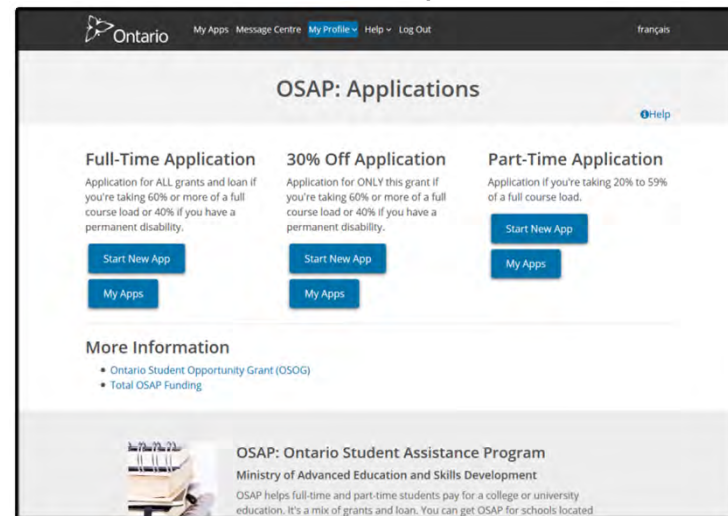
Ontario My Apps Message Centre My Profile Help Log Out français

OSAP: Applications

Help

Full-Time Application
Application for ALL grants and loan if you're taking 60% or more of a full course load or 40% if you have a permanent disability.

Start New App

My Apps

30% Off Application
Application for ONLY this grant if you're taking 60% or more of a full course load or 40% if you have a permanent disability.

Start New App

My Apps

Part-Time Application
Application if you're taking 20% to 59% of a full course load.

Start New App

My Apps

More Information
• Ontario Student Opportunity Grant (OSOG)
• Total OSAP Funding

OSAP: Ontario Student Assistance Program
Ministry of Advanced Education and Skills Development
OSAP helps full-time and part-time students pay for a college or university education. It's a mix of grants and loan. You can get OSAP for schools located